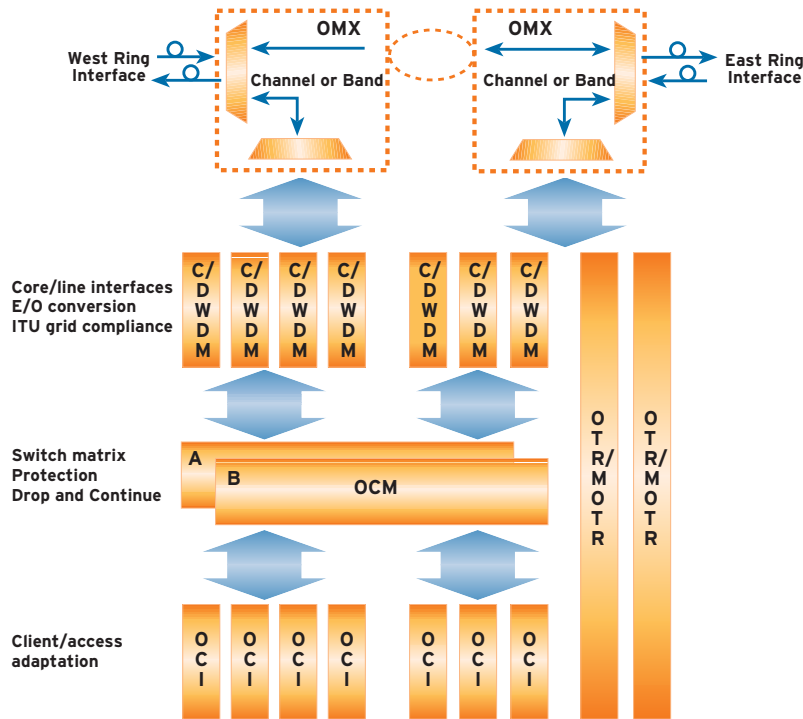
West Ring Interface

OMX

Channel or Band

OMX

Channel or Band

East Ring Interface

Core/line interfaces
E/O conversion
ITU grid compliance

C/DWDM C/DWDM C/DWDM C/DWDM C/DWDM C/DWDM C/DWDM

OTR/MOTR OTR/MOTR

Switch matrix
Protection
Drop and Continue

A
B
OCM

Client/access adaptation

OCI OCI OCI OCI OCI OCI OCI